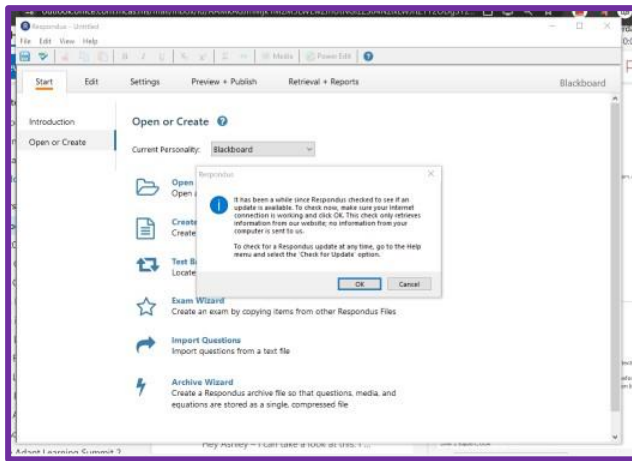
outlook.office.com/mail/inbox/id/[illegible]

Respondus - Untitled

File Edit View Help

Media Power Edit

Start Edit Settings Preview + Publish Retrieval + Reports Blackboard

Introduction

Open or Create

Open or Create

Current Personality: Blackboard

Open
Open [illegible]

Create
Create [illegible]

Test B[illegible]
Locate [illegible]

Exam Wizard
Create an exam by copying items from other Respondus Files

Import Questions
Import questions from a text file

Archive Wizard
Create a Respondus archive file so that questions, media, and equations are stored as a single, compressed file

Respondus

It has been a while since Respondus checked to see if an update is available. To check now, make sure your Internet connection is working and click OK. This check only retrieves information from our website; no information from your computer is sent to us.

To check for a Respondus update at any time, go to the Help menu and select the 'Check for Update' option.

OK Cancel

Hey Ashley – I can take a look at this. I ...

Adapt Learning Summit 2...